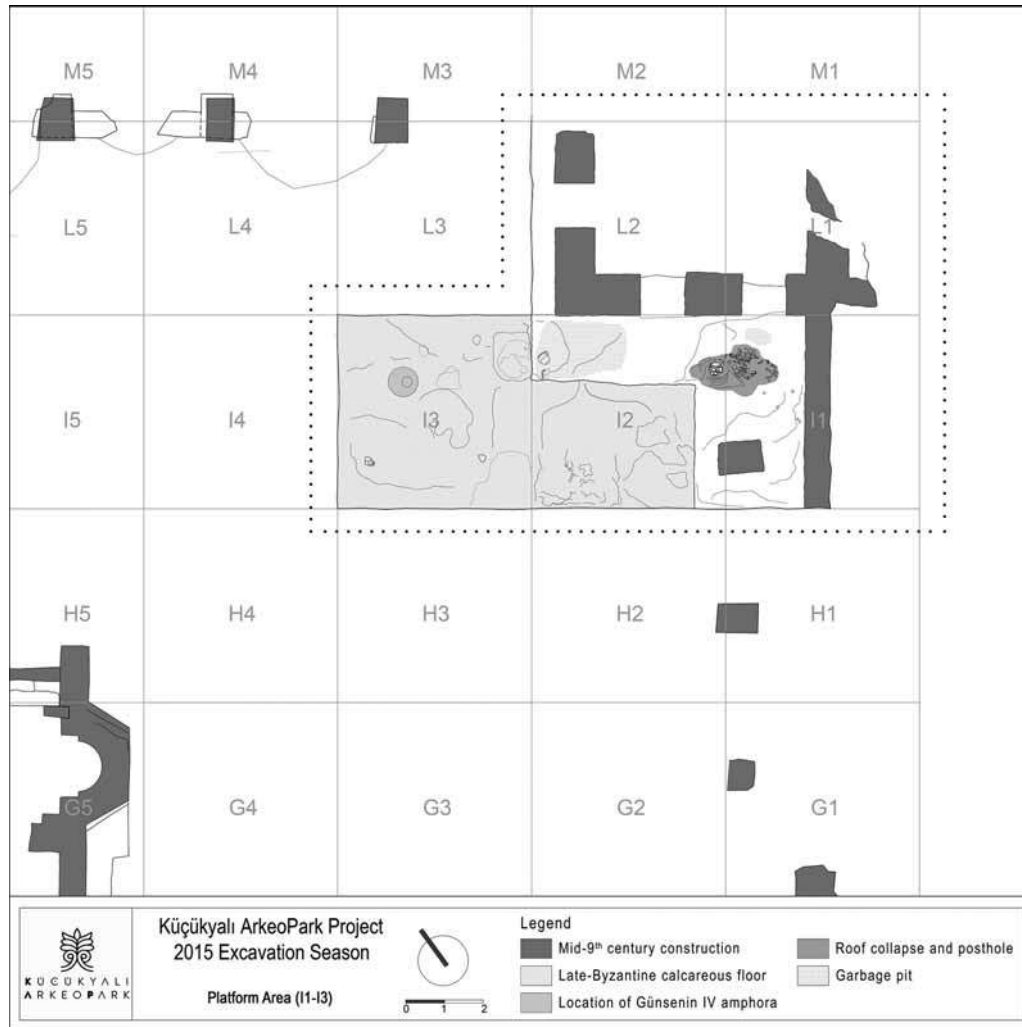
M5
M4
M3
M2
M1
L5
L4
L3
L2
L1
I5
I4
I3
I2
I1
H5
H4
H3
H2
H1
G5
G4
G3
G2
G1

KÜÇÜKYALI ARKEOPARK

Küçükyalı ArkeoPark Project
2015 Excavation Season

Platform Area (I1-I3)

0 1 2

Legend
Mid-9th century construction
Late-Byzantine calcareous floor
Location of Günsenin IV amphora
Roof collapse and posthole
Garbage pit